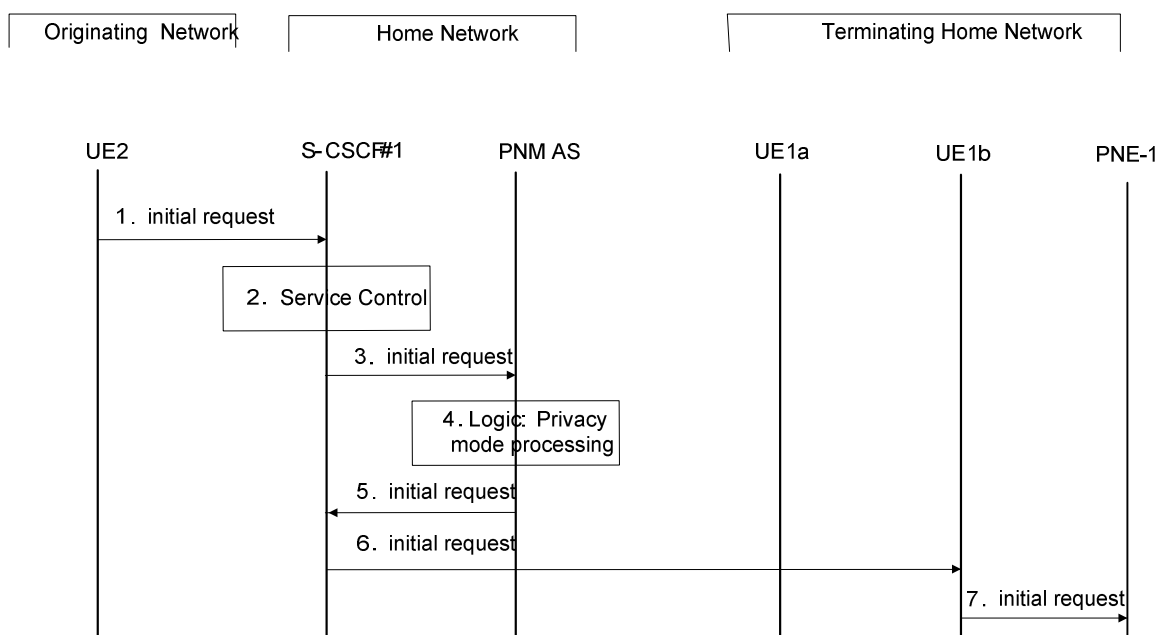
Originating Network

Home Network

Terminating Home Network

UE2

S-CSCF#1

PNM AS

UE1a

UE1b

PNE-1

1. initial request

2. Service Control

3. initial request

4. Logic: Privacy mode processing

5. initial request

6. initial request

7. initial request